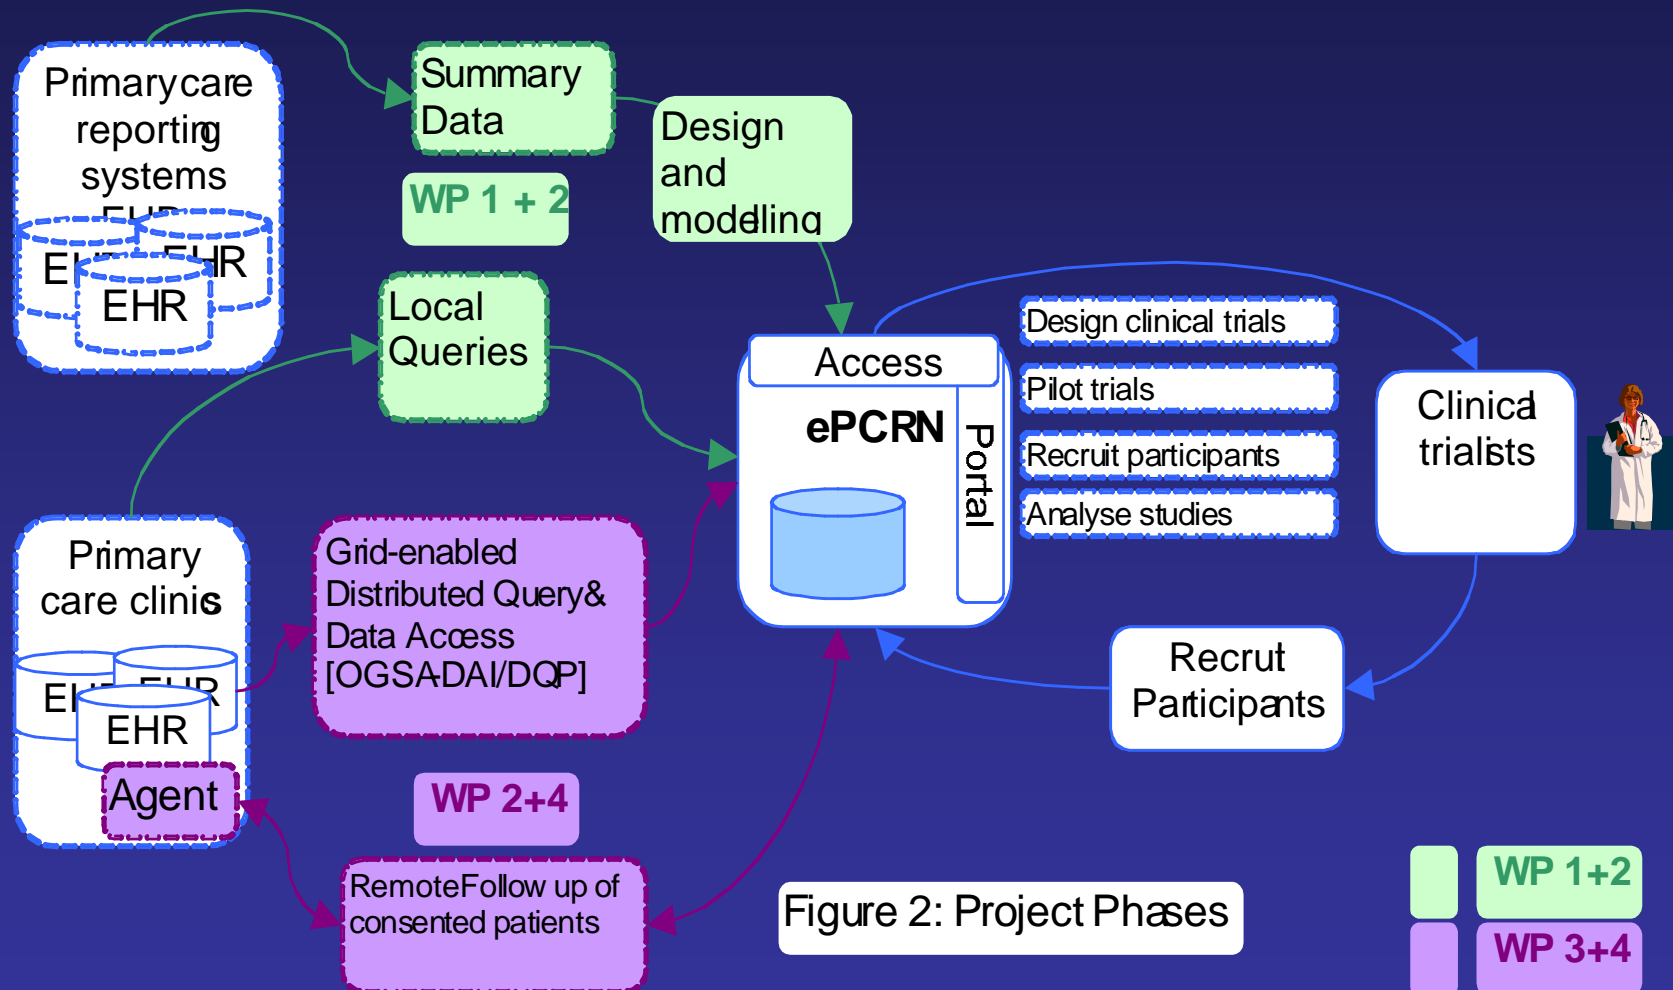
Primary care reporting systems

EHR EHR EHR

Summary Data

WP 1 + 2

Design and modelling

Local Queries

Access

ePCRN

Portal

Design clinical trials

Pilot trials

Recruit participants

Analyse studies

Clinical trialists

Primary care clinics

EHR EHR EHR

Agent

Grid-enabled Distributed Query & Data Access [OGSA-DAI/DQP]

Recruit Participants

WP 2+4

Remote Follow up of consented patients

Figure 2: Project Phases

WP 1+2

WP 3+4